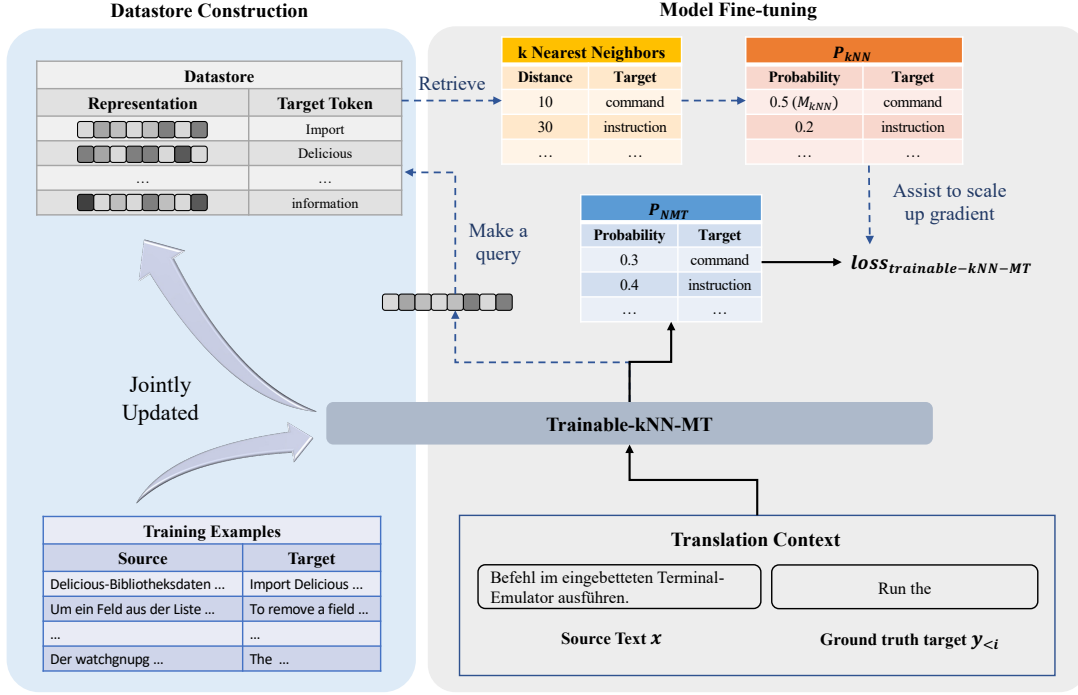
Datastore Construction

Model Fine-tuning

| Datastore | |
|---|---|
| Representation | Target Token |
| | Import |
| | Delicious |
| … | … |
| | information |

Retrieve

| k Nearest Neighbors | |
|---|---|
| Distance | Target |
| 10 | command |
| 30 | instruction |
| … | … |

| $P_{kNN}$ | |
|---|---|
| Probability | Target |
| 0.5 ($M_{kNN}$) | command |
| 0.2 | instruction |
| … | … |

Assist to scale up gradient

Make a query

| $P_{NMT}$ | |
|---|---|
| Probability | Target |
| 0.3 | command |
| 0.4 | instruction |
| … | … |

$loss_{trainable-kNN-MT}$

Jointly Updated

Trainable-kNN-MT

| Training Examples | |
|---|---|
| Source | Target |
| Delicious-Bibliotheksdaten … | Import Delicious … |
| Um ein Feld aus der Liste … | To remove a field … |
| … | … |
| Der watchgnupg … | The … |

Translation Context

Befehl im eingebetteten Terminal-Emulator ausführen.

Run the

Source Text $x$

Ground truth target $y_{<i}$